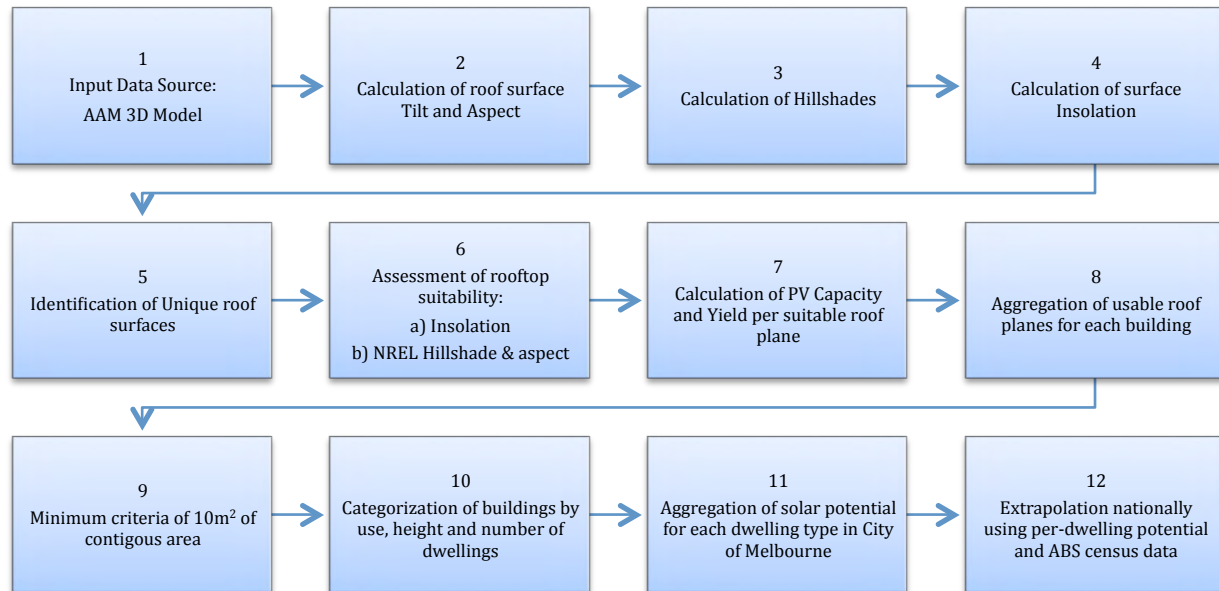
1
Input Data Source:
AAM 3D Model

2
Calculation of roof surface Tilt and Aspect

3
Calculation of Hillshades

4
Calculation of surface Insolation

5
Identification of Unique roof surfaces

6
Assessment of rooftop suitability:
a) Insolation
b) NREL Hillshade & aspect

7
Calculation of PV Capacity and Yield per suitable roof plane

8
Aggregation of usable roof planes for each building

9
Minimum criteria of 10m$^2$ of contigous area

10
Categorization of buildings by use, height and number of dwellings

11
Aggregation of solar potential for each dwelling type in City of Melbourne

12
Extrapolation nationally using per-dwelling potential and ABS census data